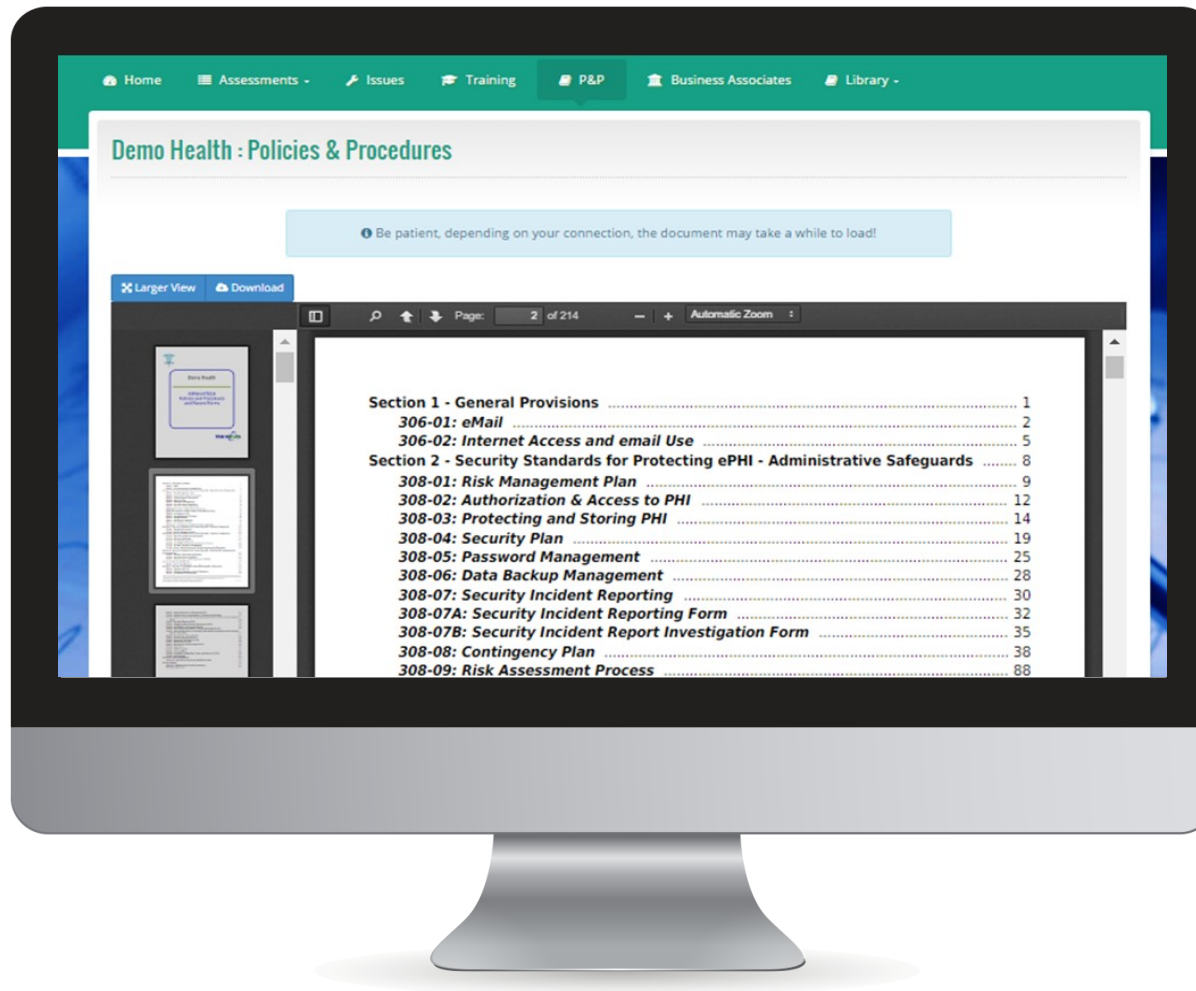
Home Assessments - Issues Training P&P Business Associates Library -

Demo Health : Policies & Procedures

Be patient, depending on your connection, the document may take a while to load!

Larger View Download

Page: 2 of 214 — + Automatic Zoom

Demo Health

Section 1 - General Provisions ........ 1
306-01: eMail ........ 2
306-02: Internet Access and email Use ........ 5
Section 2 - Security Standards for Protecting ePHI - Administrative Safeguards ........ 8
308-01: Risk Management Plan ........ 9
308-02: Authorization & Access to PHI ........ 12
308-03: Protecting and Storing PHI ........ 14
308-04: Security Plan ........ 19
308-05: Password Management ........ 25
308-06: Data Backup Management ........ 28
308-07: Security Incident Reporting ........ 30
308-07A: Security Incident Reporting Form ........ 32
308-07B: Security Incident Report Investigation Form ........ 35
308-08: Contingency Plan ........ 38
308-09: Risk Assessment Process ........ 88